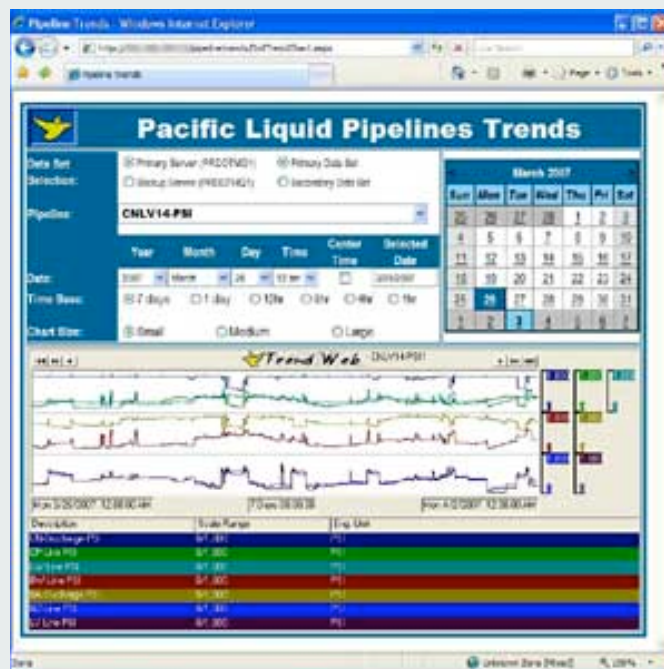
Pipeline Trends - Windows Internet Explorer

Pipeline Trends

Pacific Liquid Pipelines Trends

Data Set Selection:
Primary Server (PRDOTMD1)
Primary Data Set
Backup Server (PRDOTMD1)
Secondary Data Set

Pipeline: CNLV14-PSI

Year | Month | Day | Time | Center Time | Selected Date

Date: 2007 | March | 26 | 12 am | | 3/26/2007

Time Base: 7 days | 1 day | 12hr | 8hr | 4hr | 1hr

Chart Size: Small | Medium | Large

March 2007

| Sun | Mon | Tue | Wed | Thu | Fri | Sat |
|---|---|---|---|---|---|---|
| 25 | 26 | 27 | 28 | 1 | 2 | 3 |
| 4 | 5 | 6 | 7 | 8 | 9 | 10 |
| 11 | 12 | 13 | 14 | 15 | 16 | 17 |
| 18 | 19 | 20 | 21 | 22 | 23 | 24 |
| 25 | 26 | 27 | 28 | 29 | 30 | 31 |
| 1 | 2 | 3 | 4 | 5 | 6 | 7 |

Trend Web CNLV14-PSI

Mon 3/26/2007 12:00:00 AM
7 Days 00:00:00
Mon 4/2/2007 12:00:00 AM

| Description | Scale Range | Eng Unit |
|---|---|---|
| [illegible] PSI | 0/1,000 | PSI |
| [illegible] PSI | 0/1,000 | PSI |
| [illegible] PSI | 0/1,000 | PSI |
| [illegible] PSI | 0/1,000 | PSI |
| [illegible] PSI | 0/1,000 | PSI |
| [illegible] PSI | 0/1,000 | PSI |
| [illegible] PSI | 0/1,000 | PSI |

Done
Unknown Zone (Mixed)
100%